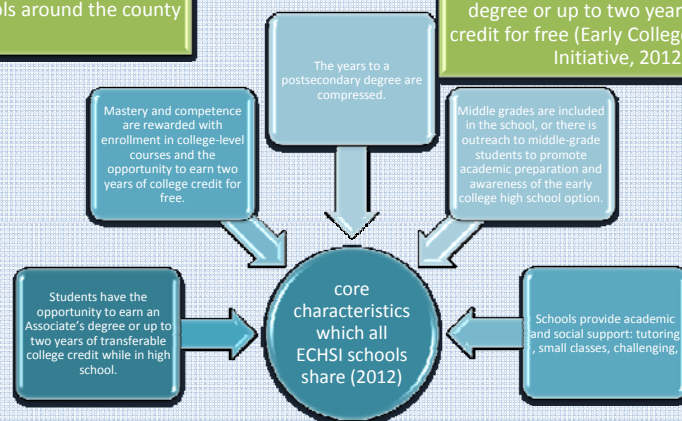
ols around the county

degree or up to two year credit for free (Early College Initiative, 2012

The years to a postsecondary degree are compressed.

Mastery and competence are rewarded with enrollment in college-level courses and the opportunity to earn two years of college credit for free.

Middle grades are included in the school, or there is outreach to middle-grade students to promote academic preparation and awareness of the early college high school option.

Students have the opportunity to earn an Associate's degree or up to two years of transferable college credit while in high school.

core characteristics which all ECHSI schools share (2012)

Schools provide academic and social support: tutoring , small classes, challenging,